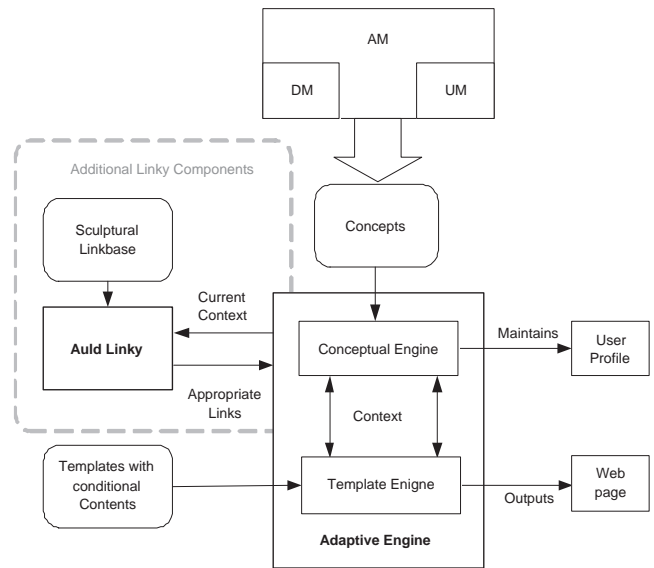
AM

DM

UM

Additional Linky Components

Sculptural Linkbase

Concepts

Current Context

Auld Linky

Conceptual Engine

Maintains

User Profile

Appropriate Links

Context

Templates with conditional Contents

Template Enigne

Outputs

Web page

Adaptive Engine